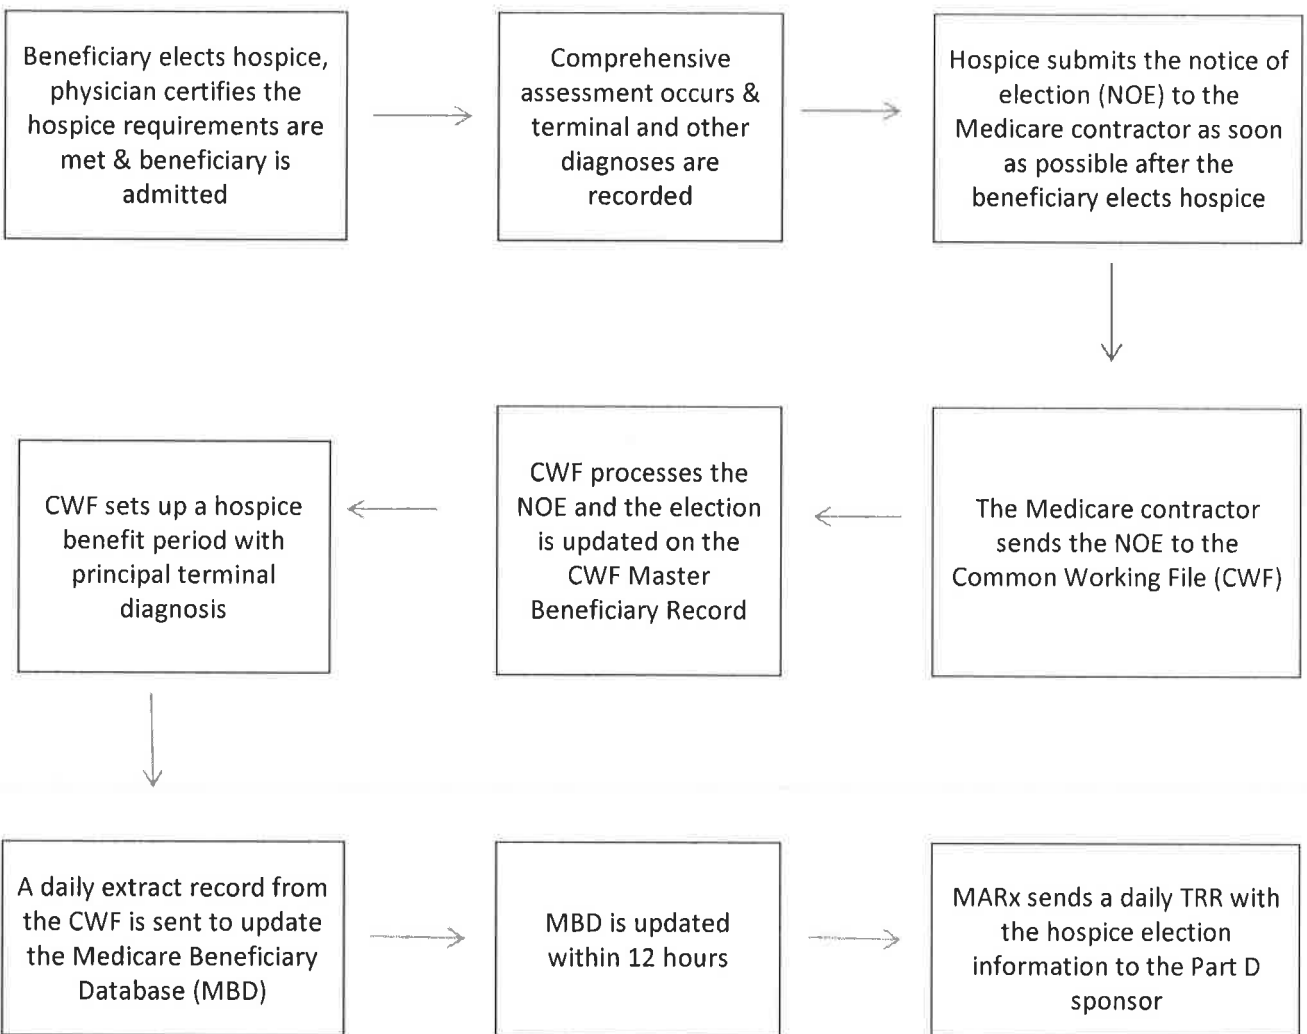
Beneficiary elects hospice, physician certifies the hospice requirements are met & beneficiary is admitted

Comprehensive assessment occurs & terminal and other diagnoses are recorded

Hospice submits the notice of election (NOE) to the Medicare contractor as soon as possible after the beneficiary elects hospice

The Medicare contractor sends the NOE to the Common Working File (CWF)

CWF processes the NOE and the election is updated on the CWF Master Beneficiary Record

CWF sets up a hospice benefit period with principal terminal diagnosis

A daily extract record from the CWF is sent to update the Medicare Beneficiary Database (MBD)

MBD is updated within 12 hours

MARx sends a daily TRR with the hospice election information to the Part D sponsor